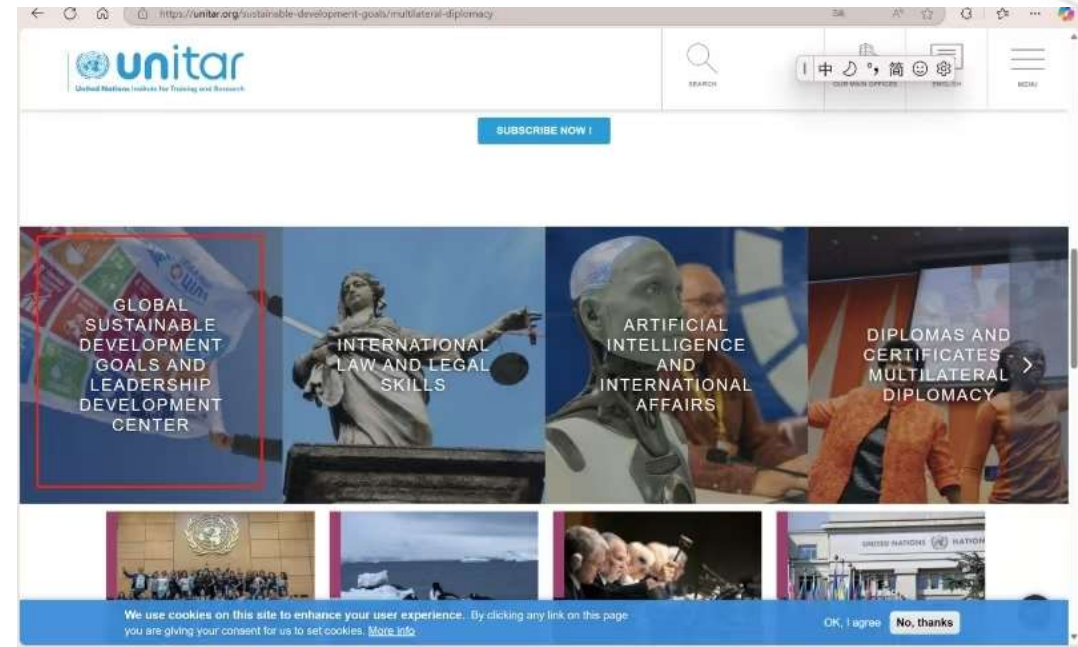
https://unitar.org/sustainable-development-goals/multilateral-diplomacy

unitar
United Nations Institute for Training and Research

SEARCH

OUR MAIN OFFICES

ENGLISH

MENU

中 简

SUBSCRIBE NOW !

GLOBAL SUSTAINABLE DEVELOPMENT GOALS AND LEADERSHIP DEVELOPMENT CENTER

INTERNATIONAL LAW AND LEGAL SKILLS

ARTIFICIAL INTELLIGENCE AND INTERNATIONAL AFFAIRS

DIPLOMAS AND CERTIFICATES - MULTILATERAL DIPLOMACY

UNITED NATIONS NATION

We use cookies on this site to enhance your user experience. By clicking any link on this page you are giving your consent for us to set cookies. More info

OK, I agree

No, thanks